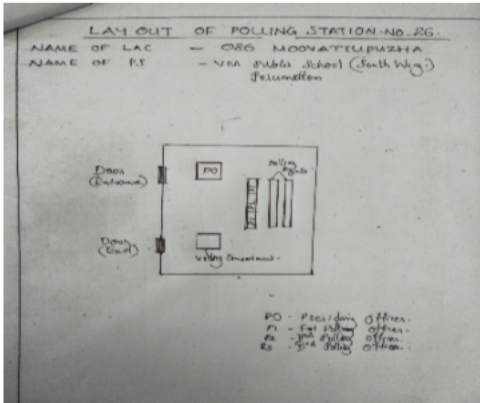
LAY OUT OF POLLING STATION NO. 26.

NAME OF LAC – 086 MOOVATTUPUZHA

NAME OF P.S – VHS Public School (South Wing) Pezhumattom

Door (Entrance)

Door (Exit)

PO

Polling Agents

Voting Compartment

PO – Presiding Officer
P1 – 1st Polling Officer
P2 – 2nd Polling Officer
P3 – 3rd Polling Officer